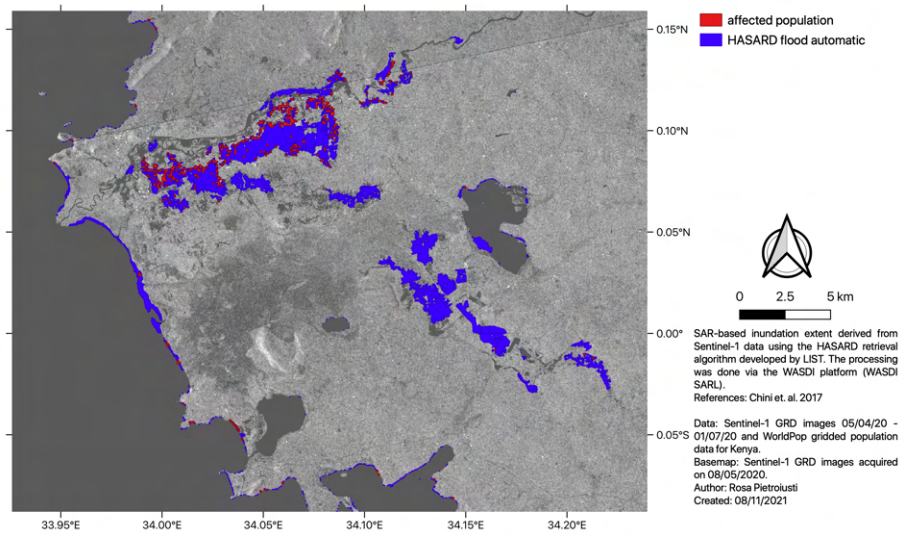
affected population
HASARD flood automatic

0.15°N
0.10°N
0.05°N
0.00°
0.05°S

0 2.5 5 km

SAR-based inundation extent derived from Sentinel-1 data using the HASARD retrieval algorithm developed by LIST. The processing was done via the WASDI platform (WASDI SARL).
References: Chini et. al. 2017

Data: Sentinel-1 GRD images 05/04/20 - 01/07/20 and WorldPop gridded population data for Kenya.
Basemap: Sentinel-1 GRD images acquired on 08/05/2020.
Author: Rosa Pietroiusti
Created: 08/11/2021

33.95°E 34.00°E 34.05°E 34.10°E 34.15°E 34.20°E